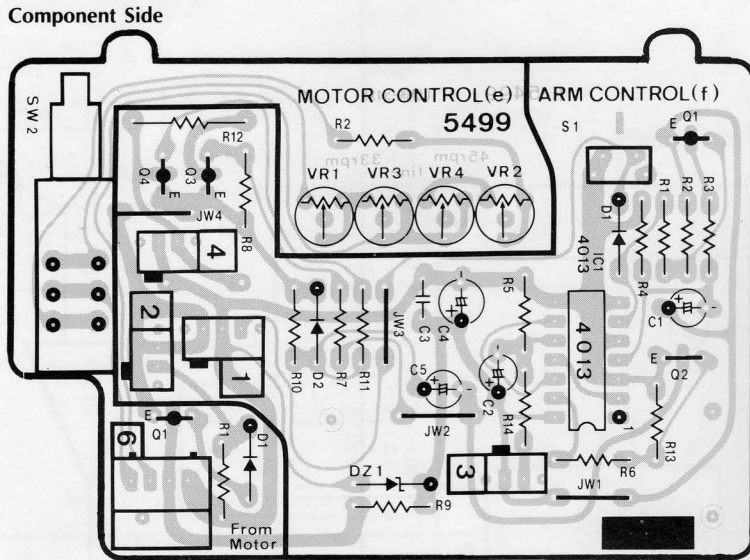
Component Side

SW 2

MOTOR CONTROL(e) ARM CONTROL(f)

R12
R2
5499
S1
E Q1
Q4 Q3
E
33rpm 45rpm
VR1 VR3 VR4 VR2
R1 R2 R3
D1
IC1 4013
JW4
R8
4
R4
R5
C4
C1
2
JW3
C3
4013
1
R10 D2 R7 R11
C5
C2
E
Q2
R14
JW2
E Q1
6
R1 D1
R13
DZ 1
3
R6
JW1
R9
From Motor